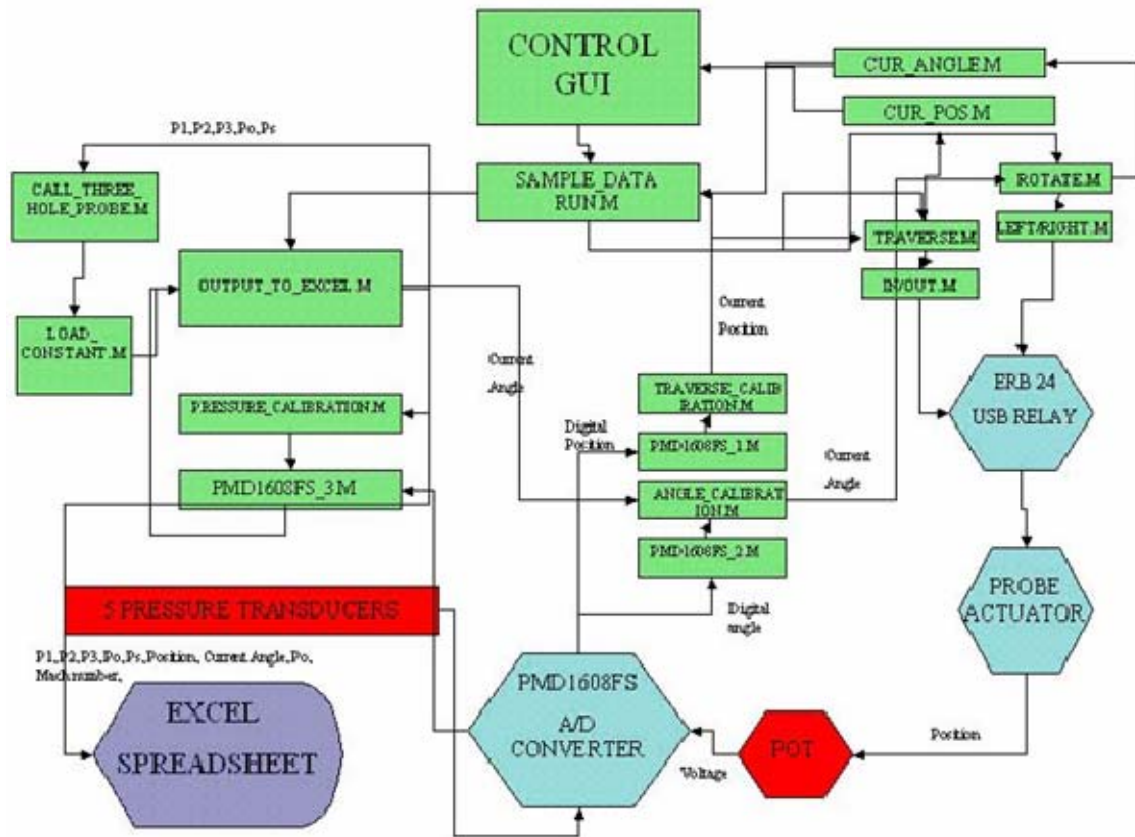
CONTROL GUI

CUR_ANGLE.M

CUR_POS.M

P1,P2,P3,Po,Ps

CALL_THREE_HOLE_PROBE.M

SAMPLE_DATA RUN.M

ROTATE.M

LEFT/RIGHT.M

TRAVERSE.M

IN/OUT.M

OUTPUT_TO_EXCEL.M

LOAD_CONSTANT.M

Current Position

Current Angle

TRAVERSE_CALIBRATION.M

ERB 24 USB RELAY

PRESSURE_CALIBRATION.M

Digital Position

PMD1608FS_1.M

Current Angle

PMD1608FS_3.M

ANGLE_CALIBRATION.M

PMD1608FS_2.M

PROBE ACTUATOR

5 PRESSURE TRANSDUCERS

Digital angle

P1_P2,P3,Po,Ps,Position, Current Angle,Po, Machnumber,

EXCEL SPREADSHEET

PMD1608FS A/D CONVERTER

POT

Position

Voltage